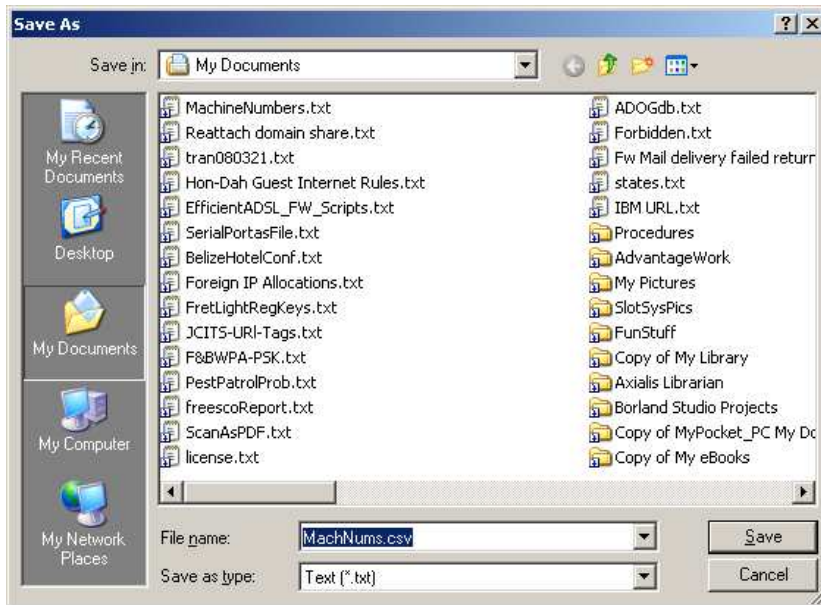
Save As

? X

Save in: My Documents

My Recent Documents

Desktop

My Documents

My Computer

My Network Places

MachineNumbers.txt
Reattach domain share.txt
tran080321.txt
Hon-Dah Guest Internet Rules.txt
EfficientADSL_FW_Scripts.txt
SerialPortasFile.txt
BelizeHotelConf.txt
Foreign IP Allocations.txt
FretLightRegKeys.txt
JCITS-URI-Tags.txt
F&BWPA-PSK.txt
PestPatrolProb.txt
freescoReport.txt
ScanAsPDF.txt
license.txt

ADOGdb.txt
Forbidden.txt
Fw Mail delivery failed returr
states.txt
IBM URL.txt
Procedures
AdvantageWork
My Pictures
SlotSysPics
FunStuff
Copy of My Library
Axialis Librarian
Borland Studio Projects
Copy of MyPocket_PC My Dc
Copy of My eBooks

File name: MachNums.csv

Save as type: Text (*.txt)

Save

Cancel